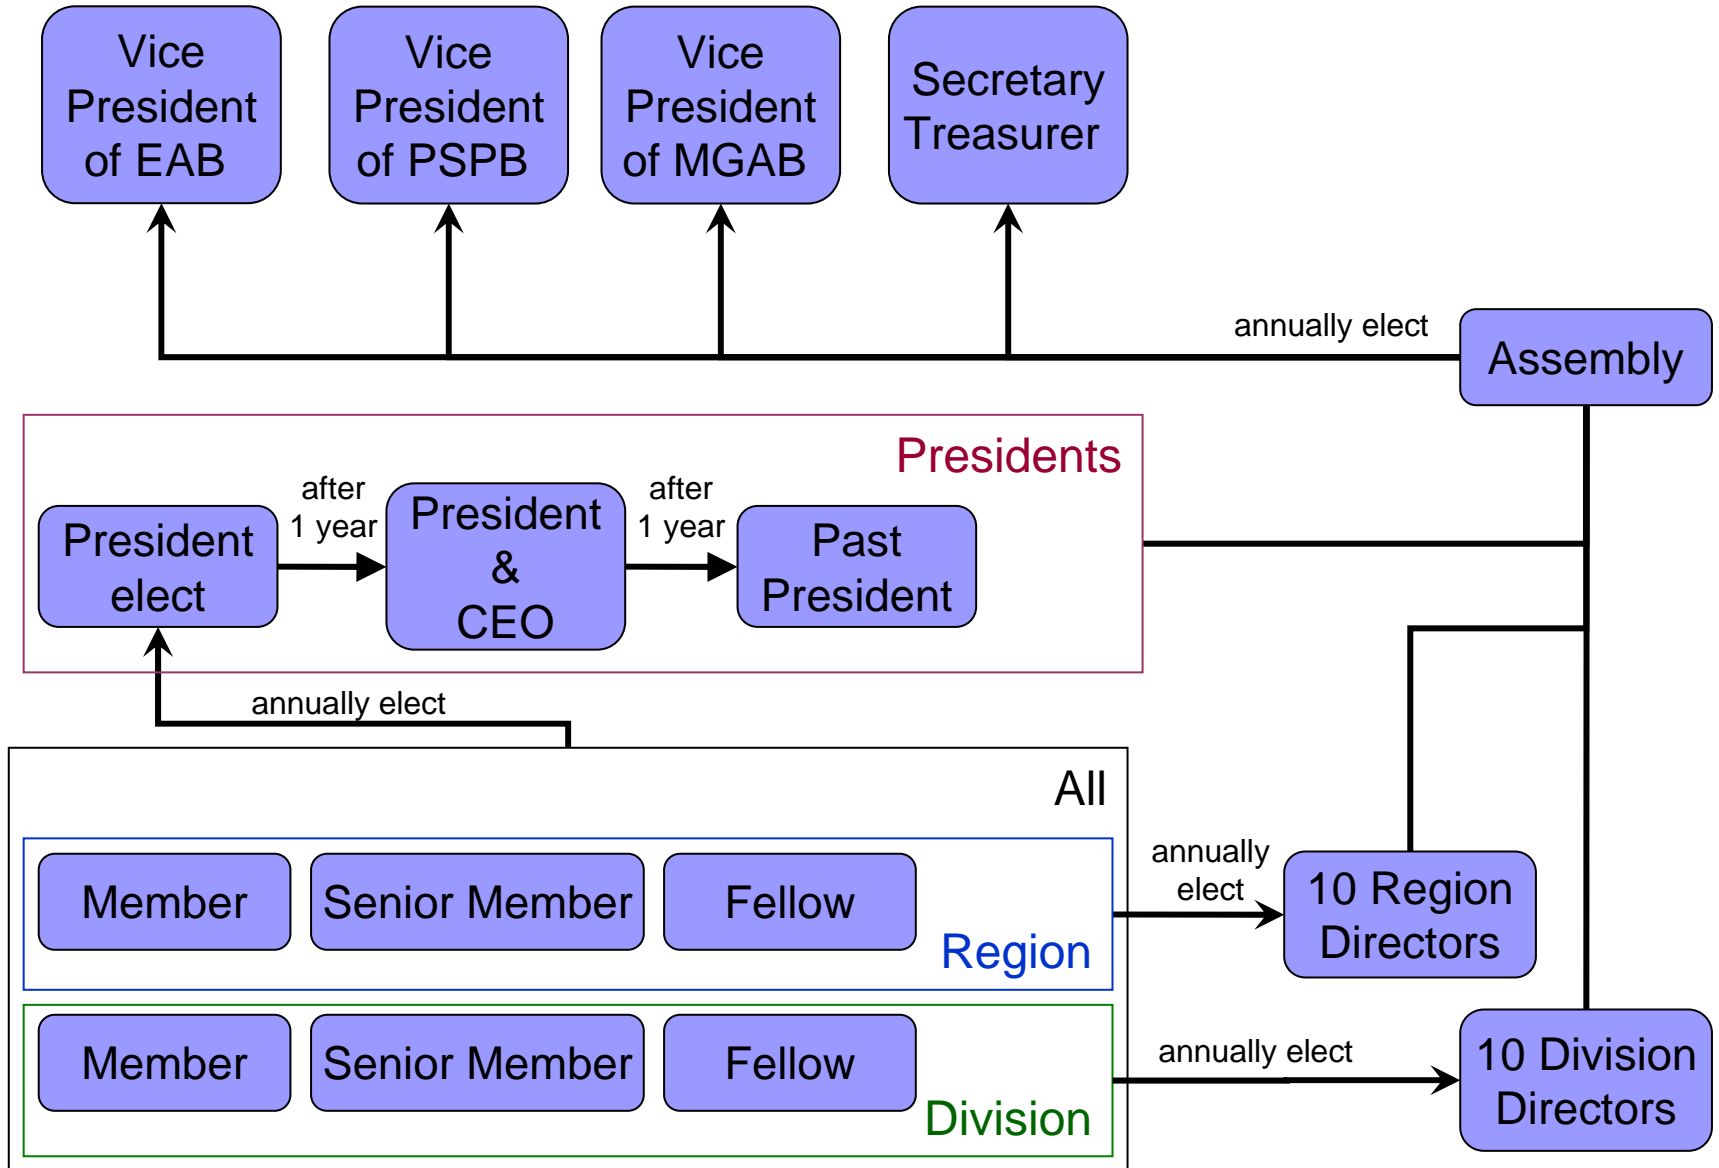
Vice President of EAB

Vice President of PSPB

Vice President of MGAB

Secretary Treasurer

annually elect

Assembly

Presidents

President elect

after 1 year

President & CEO

after 1 year

Past President

annually elect

All

Member

Senior Member

Fellow

Region

annually elect

10 Region Directors

Member

Senior Member

Fellow

Division

annually elect

10 Division Directors